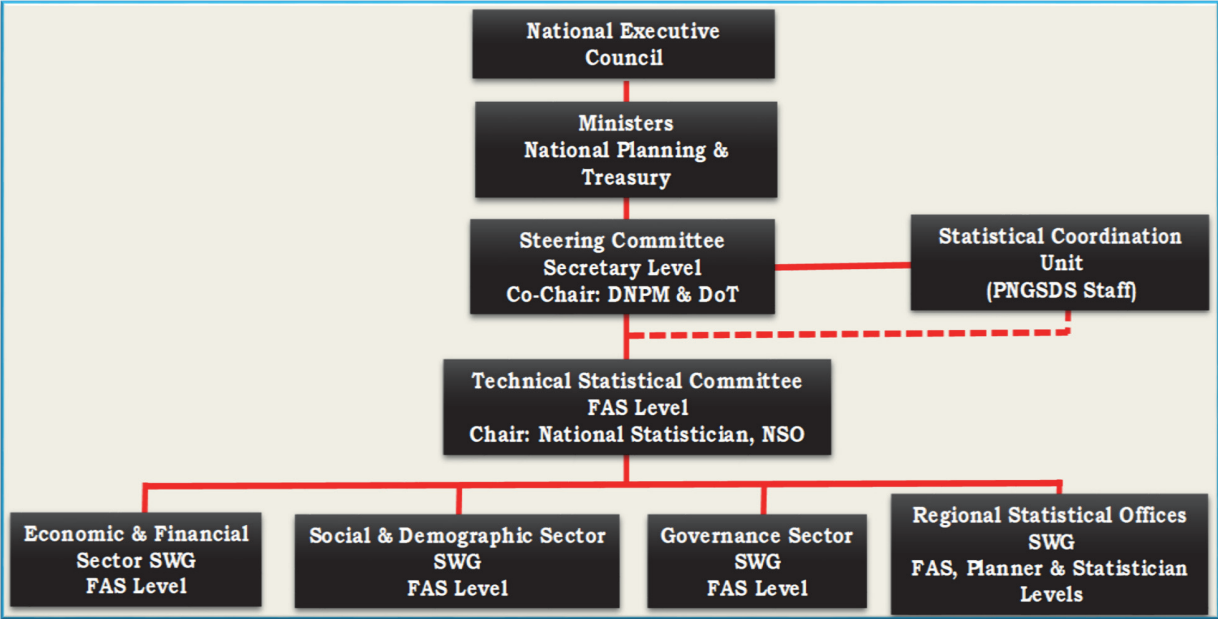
National Executive Council

Ministers National Planning & Treasury

Steering Committee Secretary Level Co-Chair: DNPM & DoT

Statistical Coordination Unit (PNGSDS Staff)

Technical Statistical Committee FAS Level Chair: National Statistician, NSO

Economic & Financial Sector SWG FAS Level

Social & Demographic Sector SWG FAS Level

Governance Sector SWG FAS Level

Regional Statistical Offices SWG FAS, Planner & Statistician Levels